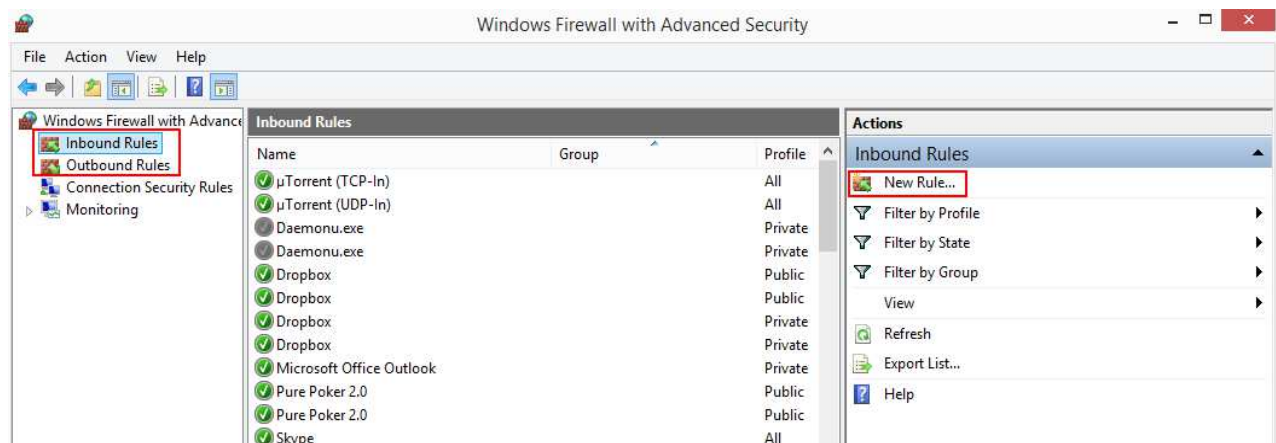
Windows Firewall with Advanced Security

File Action View Help

Windows Firewall with Advanc
Inbound Rules
Outbound Rules
Connection Security Rules
Monitoring

Inbound Rules

| Name | Group | Profile |
|---|---|---|
| µTorrent (TCP-In) | | All |
| µTorrent (UDP-In) | | All |
| Daemonu.exe | | Private |
| Daemonu.exe | | Private |
| Dropbox | | Public |
| Dropbox | | Public |
| Dropbox | | Private |
| Dropbox | | Private |
| Microsoft Office Outlook | | Private |
| Pure Poker 2.0 | | Public |
| Pure Poker 2.0 | | Public |
| Skype | | All |

Actions
Inbound Rules
New Rule...
Filter by Profile
Filter by State
Filter by Group
View
Refresh
Export List...
Help